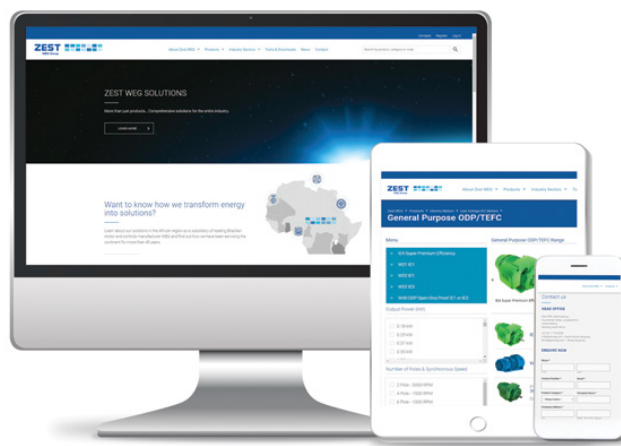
ZEST WEG Group

About Zest WEG Products Industry Services Tools & Downloads News Contact

ZEST WEG SOLUTIONS

More than just products... Comprehensive solutions for the entire industry.

Learn more

Want to know how we transform energy into solutions?

ZEST WEG Group

About Zest WEG Products Industry Services

General Purpose ODP/TEFC

Menu

General Purpose ODP/TEFC Range

W21 Super Premium Efficiency

W21 IE1

W22 IE2

W22 IE3

Output Power (kW)

0.18 kW

0.25 kW

0.37 kW

0.55 kW

Number of Poles & Synchronous Speed

2 Pole - 3000 RPM

4 Pole - 1500 RPM

6 Pole - 1000 RPM

Contact us

HEAD OFFICE

ENQUIRE NOW